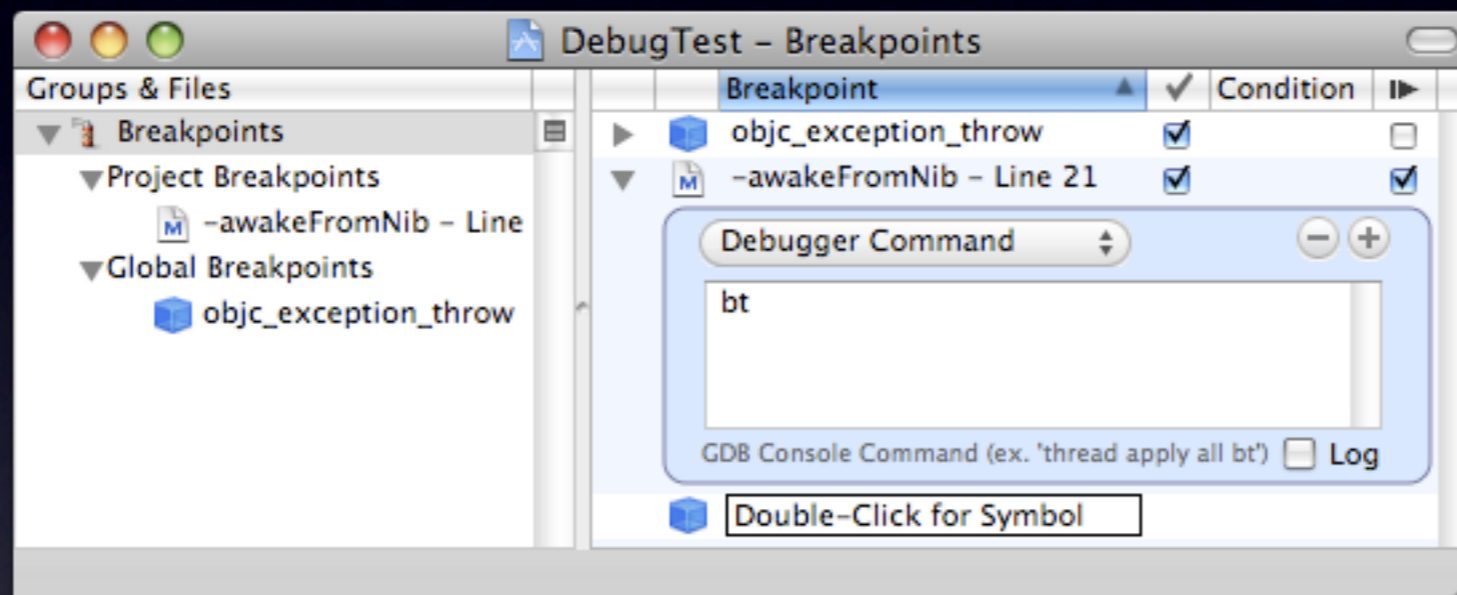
DebugTest – Breakpoints

Groups & Files

Breakpoints
Project Breakpoints
-awakeFromNib – Line
Global Breakpoints
objc_exception_throw

| Breakpoint | ✓ | Condition |
|---|---|---|
| objc_exception_throw | ☑ | |
| -awakeFromNib – Line 21 | ☑ | |

Debugger Command

bt

GDB Console Command (ex. 'thread apply all bt') Log

Double-Click for Symbol